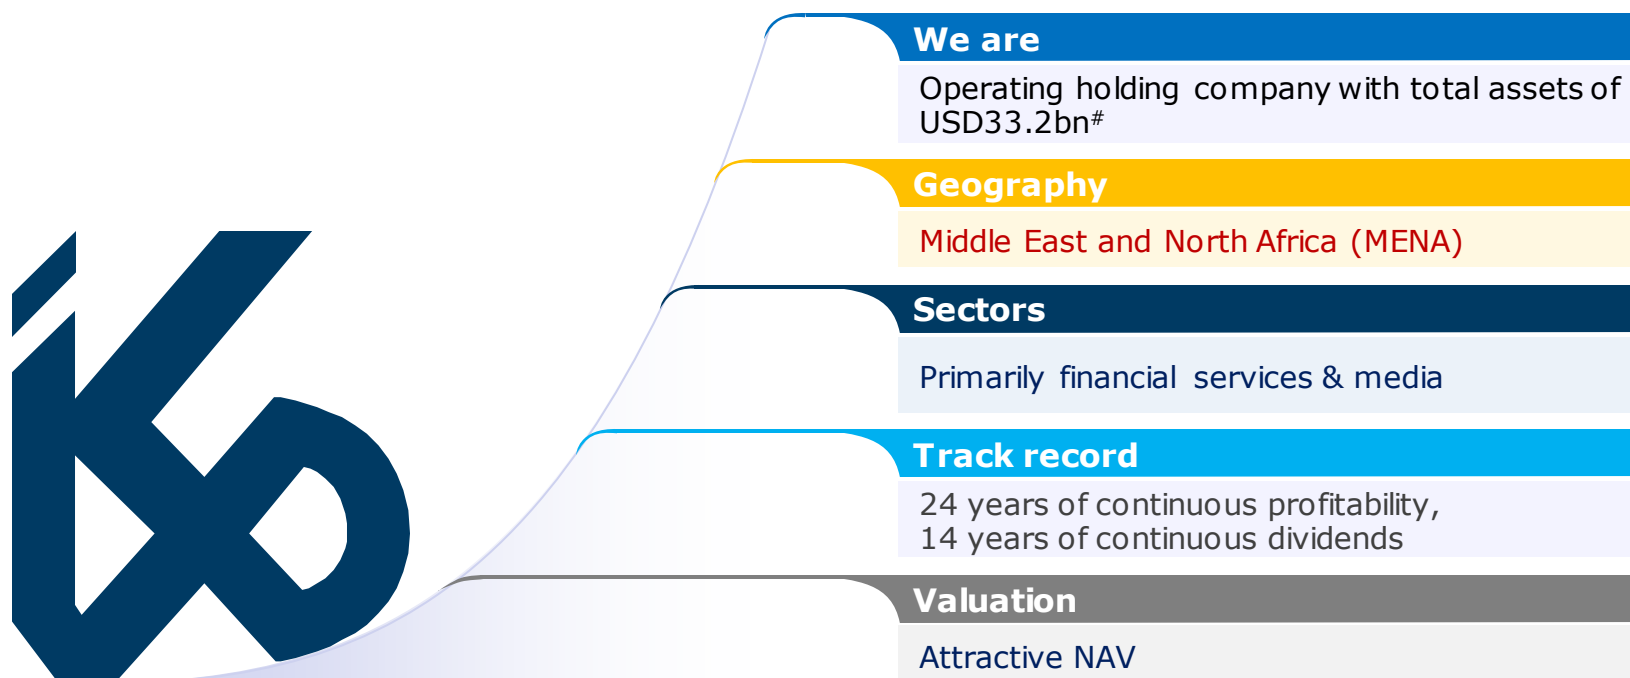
We are

Operating holding company with total assets of USD33.2bn#

Geography

Middle East and North Africa (MENA)

Sectors

Primarily financial services & media

Track record

24 years of continuous profitability,
14 years of continuous dividends

Valuation

Attractive NAV